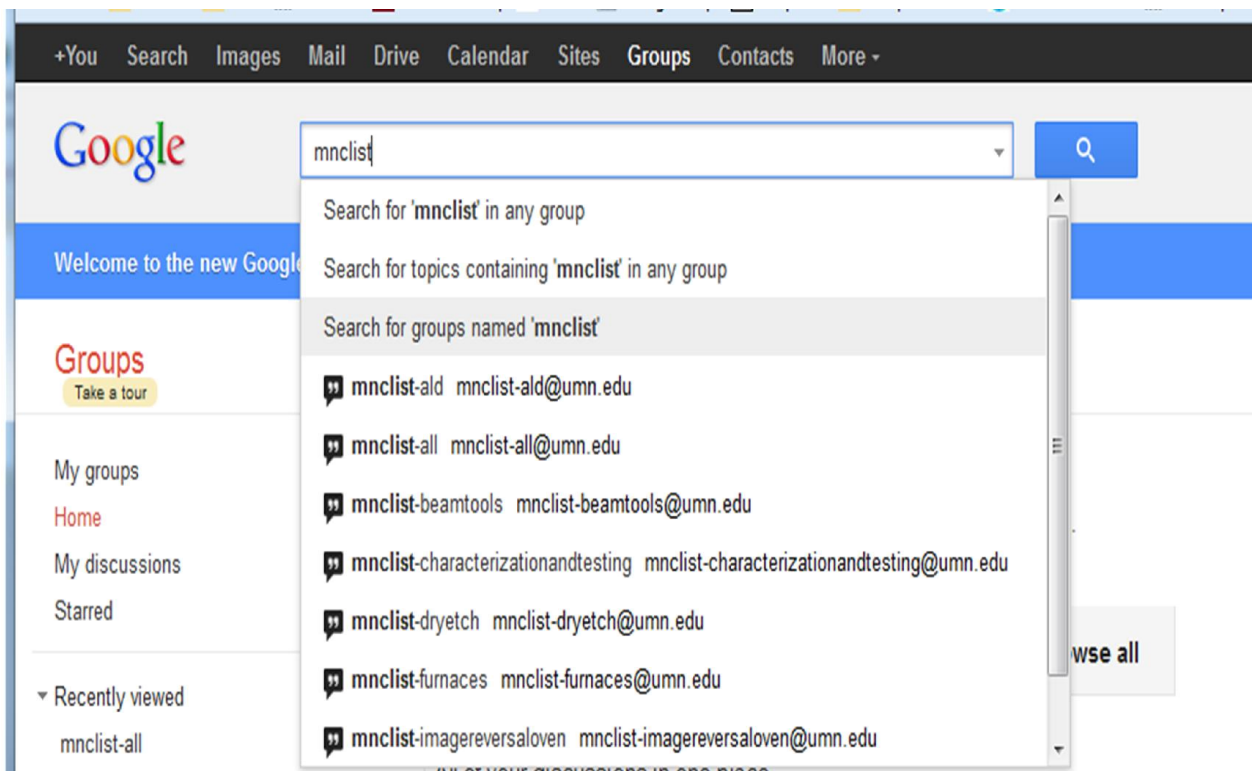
+You Search Images Mail Drive Calendar Sites Groups Contacts More ▾

Google

mnclist

Search for 'mnclist' in any group
Search for topics containing 'mnclist' in any group
Search for groups named 'mnclist'
mnclist-ald mnclist-ald@umn.edu
mnclist-all mnclist-all@umn.edu
mnclist-beamtools mnclist-beamtools@umn.edu
mnclist-characterizationandtesting mnclist-characterizationandtesting@umn.edu
mnclist-dryetch mnclist-dryetch@umn.edu
mnclist-furnaces mnclist-furnaces@umn.edu
mnclist-imagereversaloven mnclist-imagereversaloven@umn.edu

Welcome to the new Googl

Groups
Take a tour

My groups
Home
My discussions
Starred

▾ Recently viewed
mnclist-all

wse all